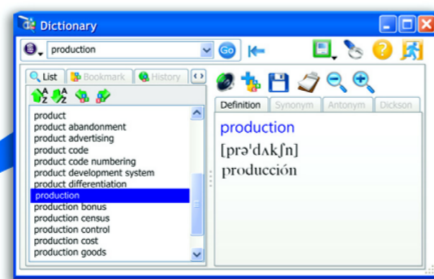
Dictionary

production

Go

List
Bookmark
History

product
product abandonment
product advertising
product code
product code numbering
product development system
product differentiation
production
production bonus
production census
production control
production cost
production goods

Definition
Synonym
Antonym
Dickson

production
[prəˈdʌkʃn]
producción